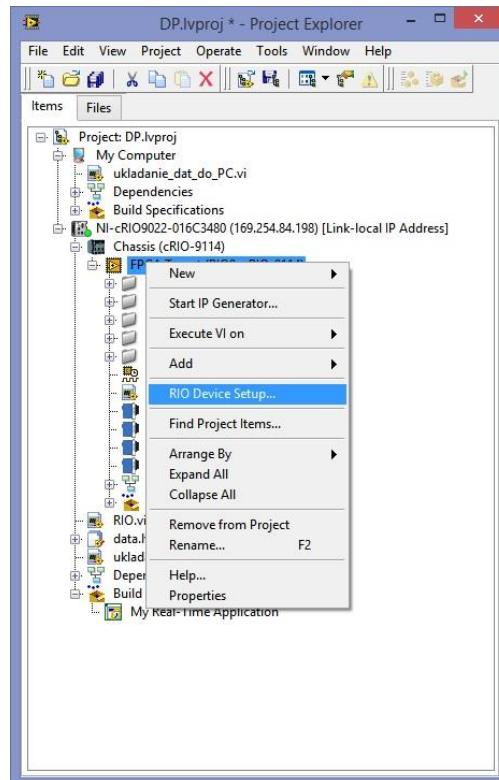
DP.lvproj * - Project Explorer

File Edit View Project Operate Tools Window Help

Items Files

Project: DP.lvproj
My Computer
ukladanie_dat_do_PC.vi
Dependencies
Build Specifications
NI-cRIO9022-016C3480 (169.254.84.198) [Link-local IP Address]
Chassis (cRIO-9114)
FP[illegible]
RIO.vi
data.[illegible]
uklad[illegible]
Depe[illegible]
Build
My Real-Time Application

New
Start IP Generator...
Execute VI on
Add
RIO Device Setup...
Find Project Items...
Arrange By
Expand All
Collapse All
Remove from Project
Rename... F2
Help...
Properties